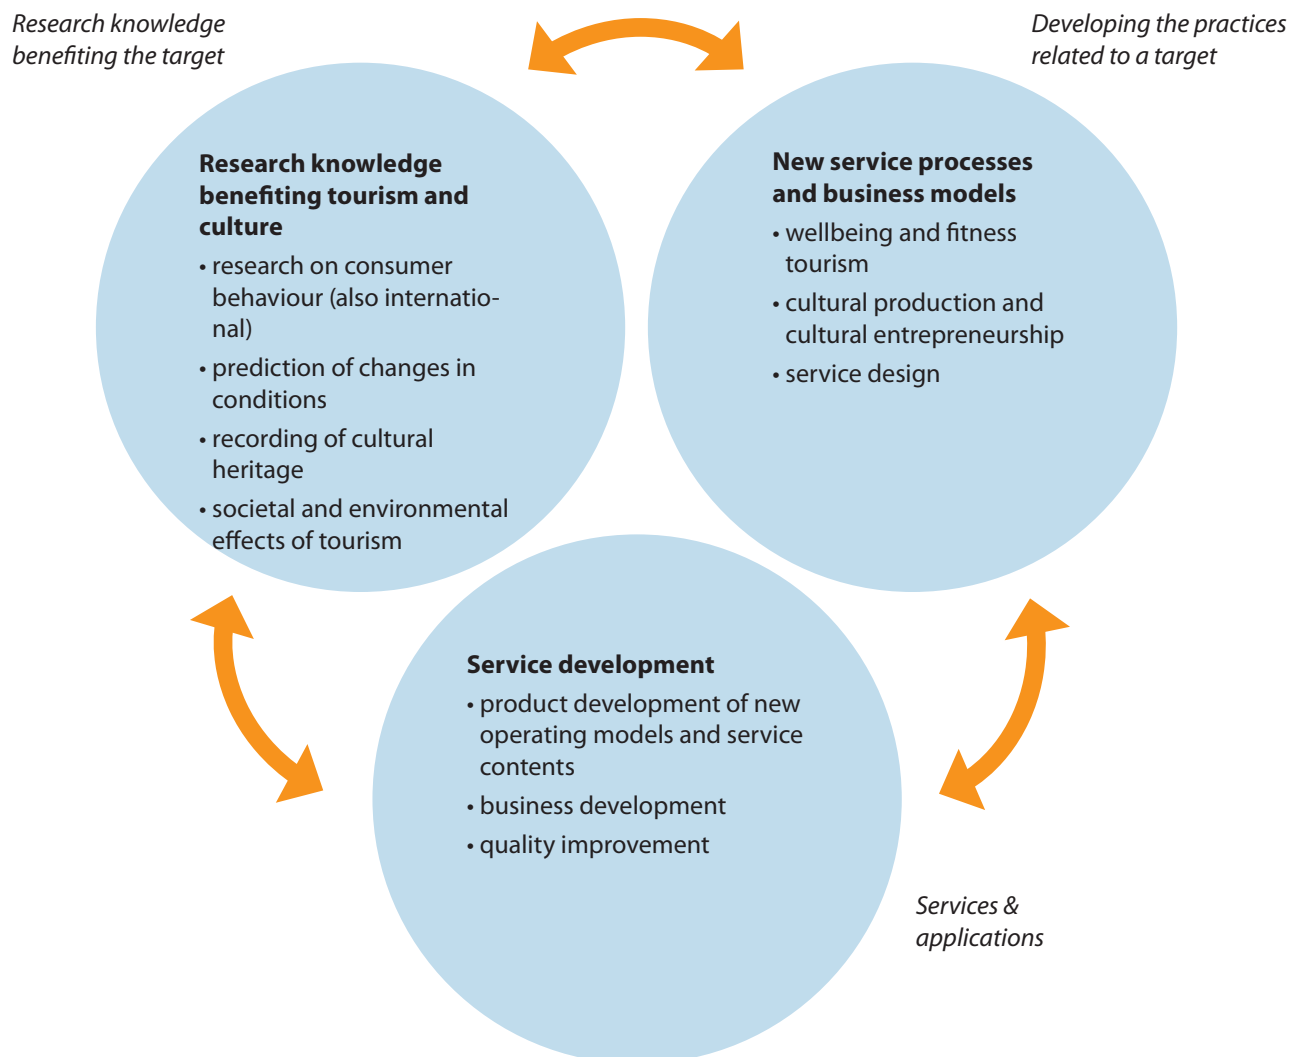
Research knowledge benefiting the target

Developing the practices related to a target

Research knowledge benefiting tourism and culture

• research on consumer behaviour (also international)
• prediction of changes in conditions
• recording of cultural heritage
• societal and environmental effects of tourism

New service processes and business models

• wellbeing and fitness tourism
• cultural production and cultural entrepreneurship
• service design

Service development

• product development of new operating models and service contents
• business development
• quality improvement

Services & applications